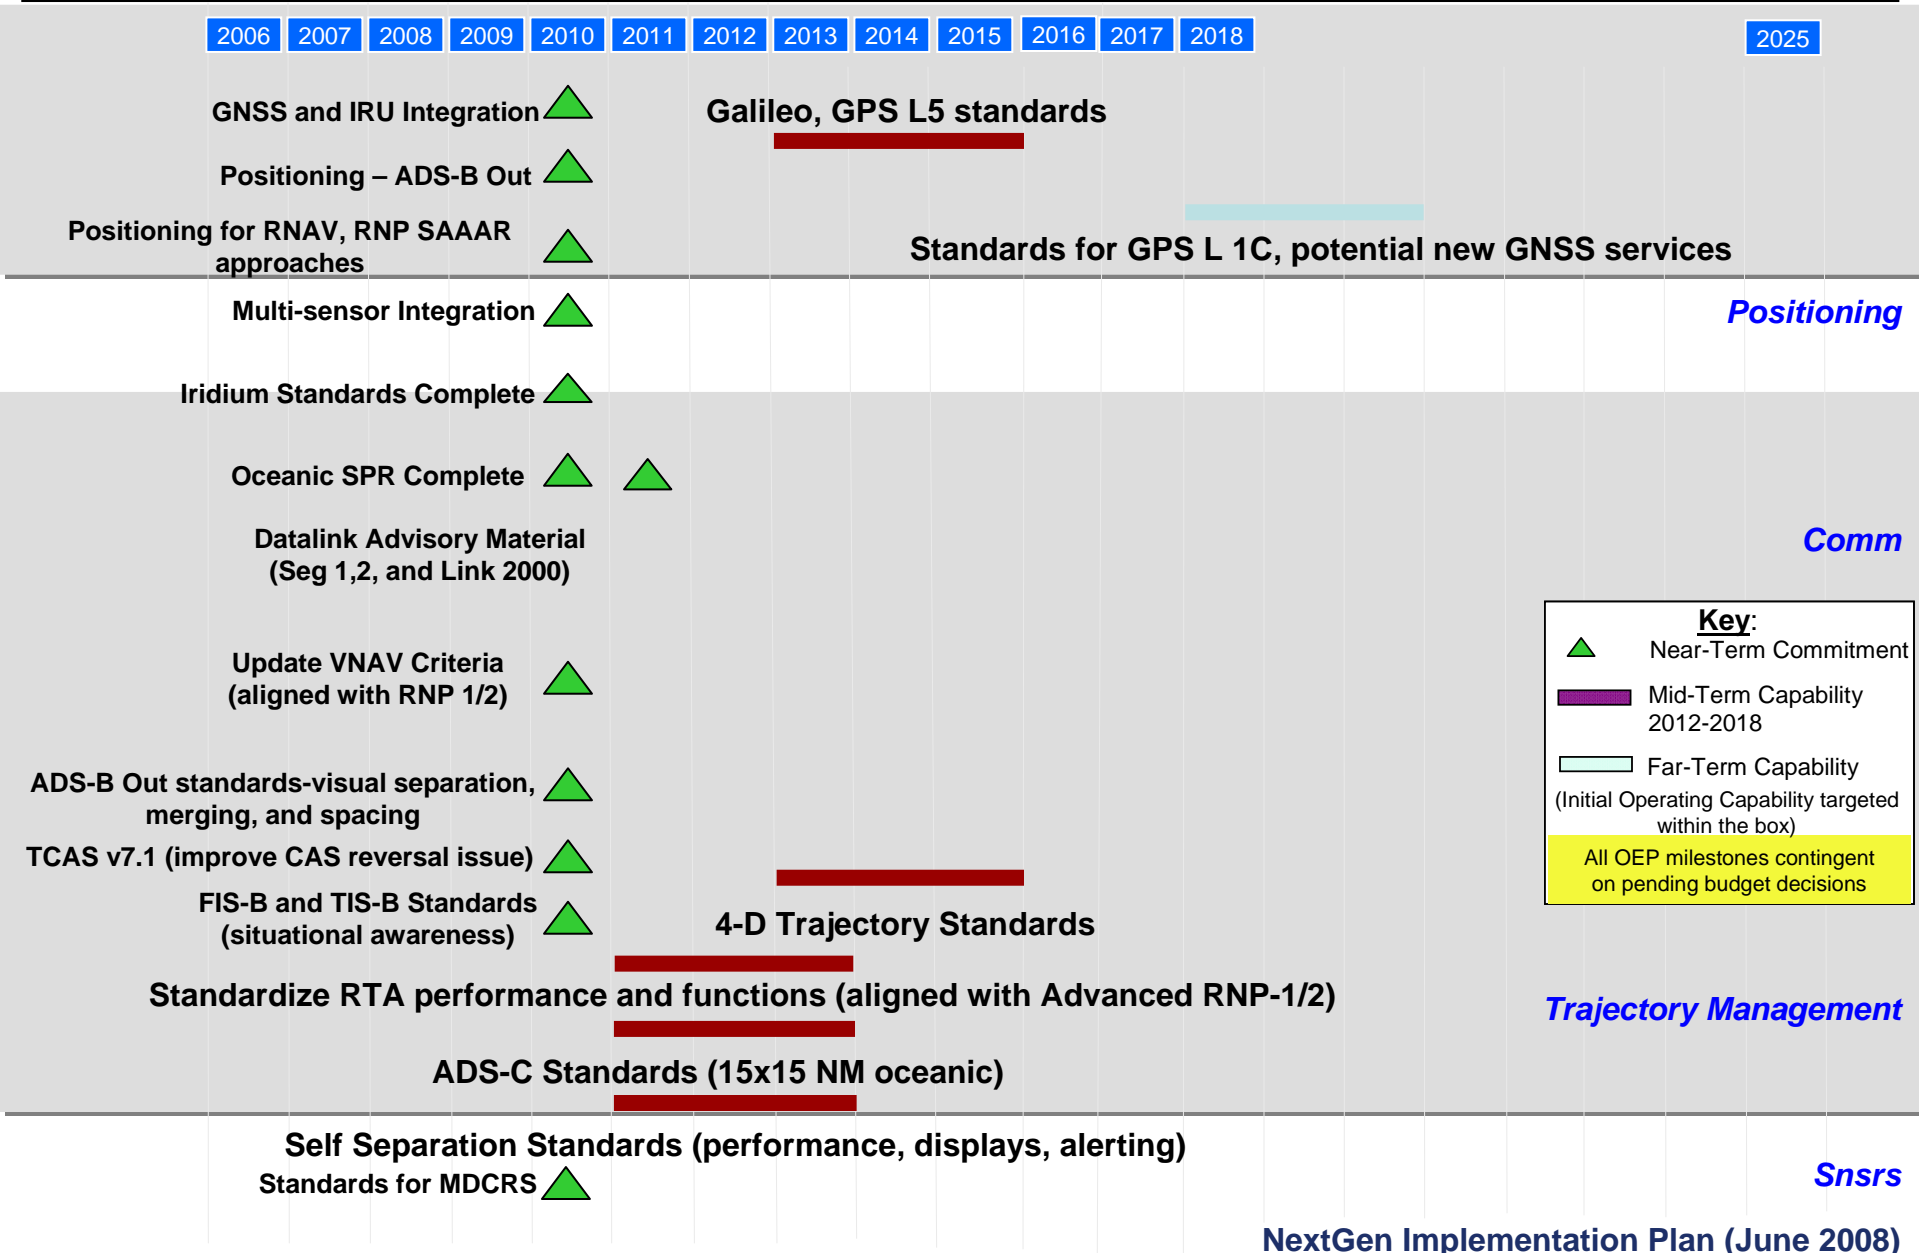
2006 2007 2008 2009 2010 2011 2012 2013 2014 2015 2016 2017 2018 2025

GNSS and IRU Integration

Galileo, GPS L5 standards

Positioning – ADS-B Out

Positioning for RNAV, RNP SAAAR approaches

Standards for GPS L 1C, potential new GNSS services

Multi-sensor Integration

Positioning

Iridium Standards Complete

Oceanic SPR Complete

Datalink Advisory Material (Seg 1,2, and Link 2000)

Comm

Key:
Near-Term Commitment
Mid-Term Capability 2012-2018
Far-Term Capability
(Initial Operating Capability targeted within the box)
All OEP milestones contingent on pending budget decisions

Update VNAV Criteria (aligned with RNP 1/2)

ADS-B Out standards-visual separation, merging, and spacing

TCAS v7.1 (improve CAS reversal issue)

FIS-B and TIS-B Standards (situational awareness)

4-D Trajectory Standards

Standardize RTA performance and functions (aligned with Advanced RNP-1/2)

Trajectory Management

ADS-C Standards (15x15 NM oceanic)

Self Separation Standards (performance, displays, alerting)

Standards for MDCRS

Snsrs

NextGen Implementation Plan (June 2008)